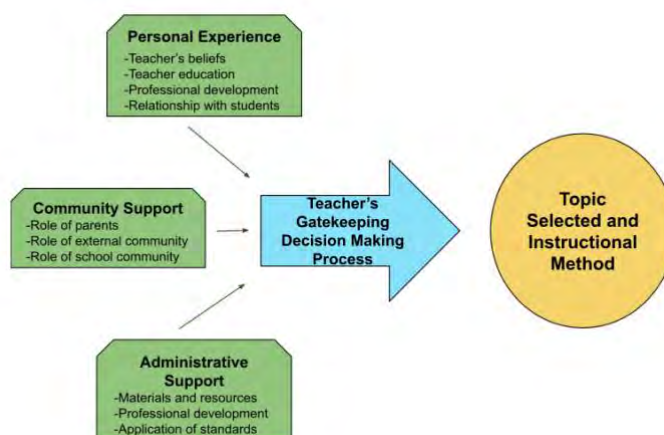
Personal Experience
-Teacher's beliefs
-Teacher education
-Professional development
-Relationship with students

Community Support
-Role of parents
-Role of external community
-Role of school community

Teacher's Gatekeeping Decision Making Process

Topic Selected and Instructional Method

Administrative Support
-Materials and resources
-Professional development
-Application of standards